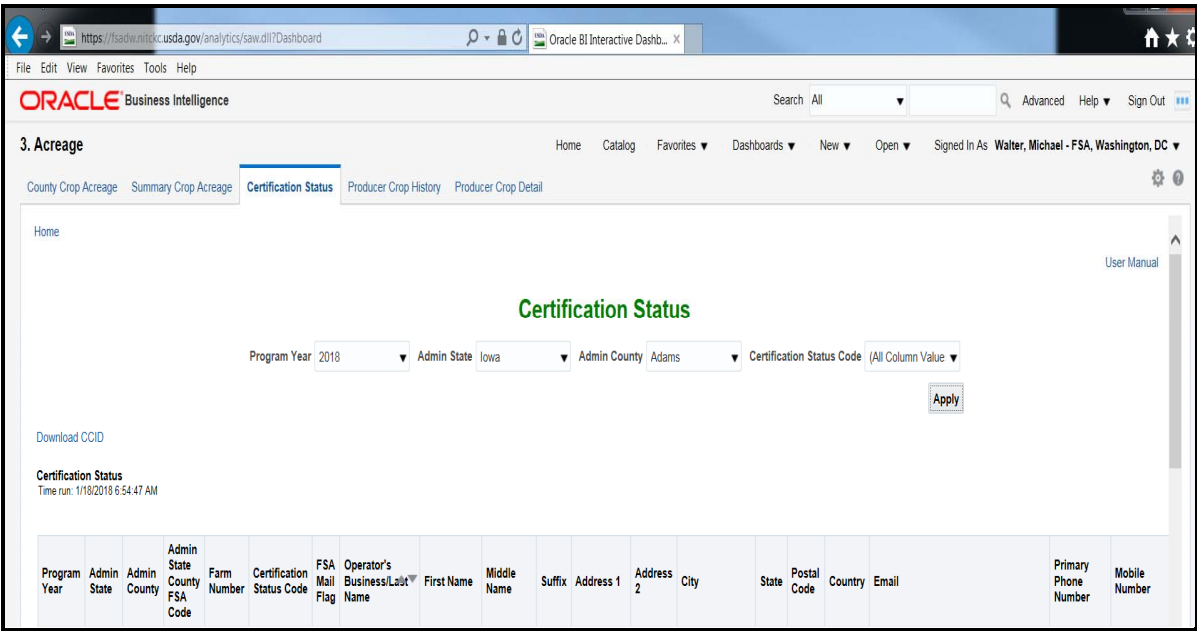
https://fsadw.nitckc.usda.gov/analytics/saw.dll?Dashboard

Oracle BI Interactive Dashb... ×

File Edit View Favorites Tools Help

ORACLE Business Intelligence

Search All

Advanced Help ▼ Sign Out

3. Acreage

Home Catalog Favorites ▼ Dashboards ▼ New ▼ Open ▼ Signed In As Walter, Michael - FSA, Washington, DC ▼

County Crop Acreage Summary Crop Acreage Certification Status Producer Crop History Producer Crop Detail

Home

User Manual

Certification Status

Program Year 2018 Admin State Iowa Admin County Adams Certification Status Code (All Column Value

Apply

Download CCID

Certification Status
Time run: 1/18/2018 6:54:47 AM

| Program Year | Admin State | Admin County | Admin State County FSA Code | Farm Number | Certification Status Code | FSA Mail Flag | Operator's Business/Last Name | First Name | Middle Name | Suffix | Address 1 | Address 2 | City | State | Postal Code | Country | Email | Primary Phone Number | Mobile Number |
|---|---|---|---|---|---|---|---|---|---|---|---|---|---|---|---|---|---|---|---|